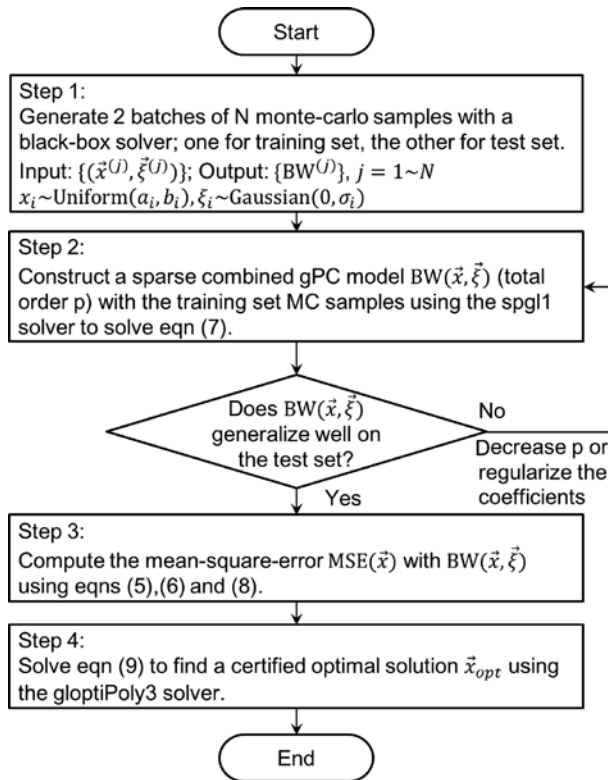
Start

Step 1:
Generate 2 batches of N monte-carlo samples with a black-box solver; one for training set, the other for test set.
Input: $\{(\vec{x}^{(j)}, \vec{\xi}^{(j)})\}$; Output: $\{\mathrm{BW}^{(j)}\}$, $j = 1 \sim N$
$x_i \sim \mathrm{Uniform}(a_i, b_i)$, $\xi_i \sim \mathrm{Gaussian}(0, \sigma_i)$

Step 2:
Construct a sparse combined gPC model $\mathrm{BW}(\vec{x}, \vec{\xi})$ (total order p) with the training set MC samples using the spgl1 solver to solve eqn (7).

Does $\mathrm{BW}(\vec{x}, \vec{\xi})$ generalize well on the test set?

No

Decrease p or regularize the coefficients

Yes

Step 3:
Compute the mean-square-error $\mathrm{MSE}(\vec{x})$ with $\mathrm{BW}(\vec{x}, \vec{\xi})$ using eqns (5),(6) and (8).

Step 4:
Solve eqn (9) to find a certified optimal solution $\vec{x}_{opt}$ using the gloptiPoly3 solver.

End